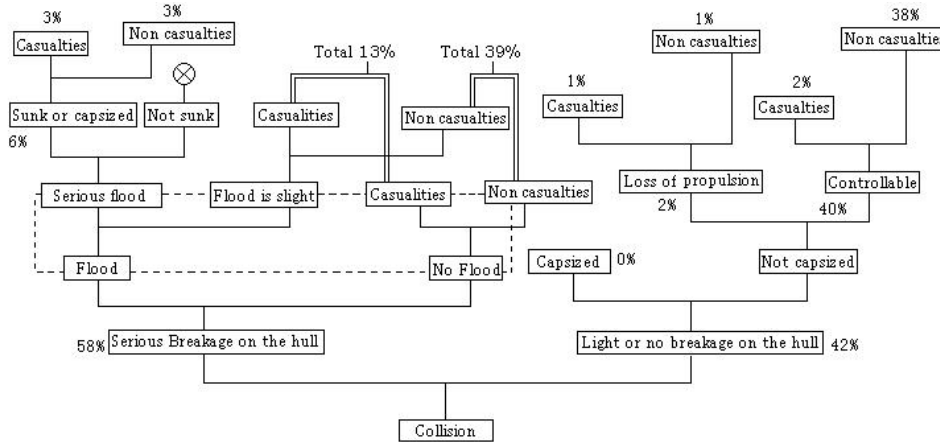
3%
Casualties

3%
Non casualties

Sunk or capsized
6%

Not sunk

Total 13%

Total 39%

Casualties

Non casualties

1%
Non casualties

38%
Non casualtie

1%
Casualties

2%
Casualties

Serious flood

Flood is slight

Casualties

Non casualties

Loss of propulsion
2%

Controllable
40%

Flood

No Flood

Capsized 0%

Not capsized

58% Serious Breakage on the hull

Light or no breakage on the hull 42%

Collision